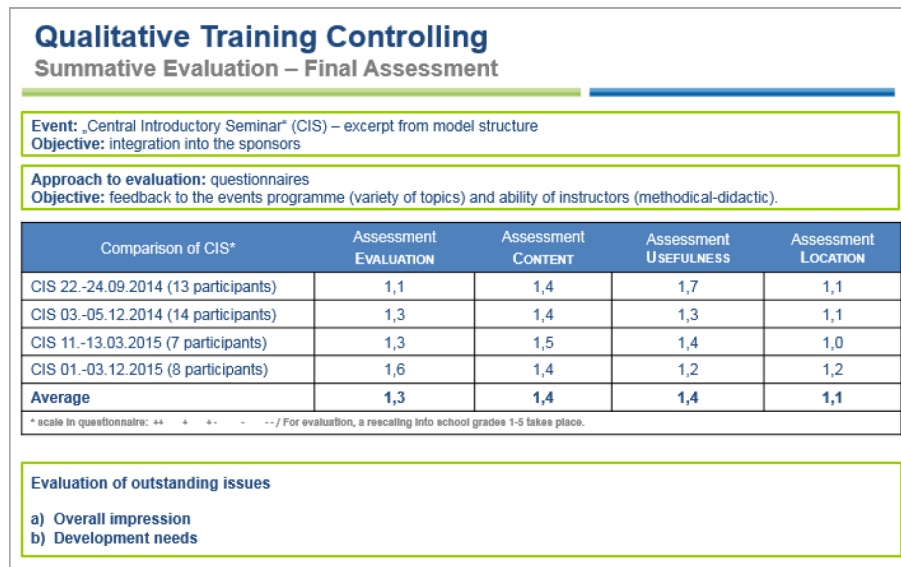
Qualitative Training Controlling
Summative Evaluation – Final Assessment

Event: „Central Introductory Seminar“ (CIS) – excerpt from model structure
Objective: integration into the sponsors

Approach to evaluation: questionnaires
Objective: feedback to the events programme (variety of topics) and ability of instructors (methodical-didactic).

| Comparison of CIS* | Assessment Evaluation | Assessment Content | Assessment Usefulness | Assessment Location |
|---|---|---|---|---|
| CIS 22.-24.09.2014 (13 participants) | 1,1 | 1,4 | 1,7 | 1,1 |
| CIS 03.-05.12.2014 (14 participants) | 1,3 | 1,4 | 1,3 | 1,1 |
| CIS 11.-13.03.2015 (7 participants) | 1,3 | 1,5 | 1,4 | 1,0 |
| CIS 01.-03.12.2015 (8 participants) | 1,6 | 1,4 | 1,2 | 1,2 |
| Average | 1,3 | 1,4 | 1,4 | 1,1 |

* scale in questionnaire: ++ + +- - -- / For evaluation, a rescaling into school grades 1-5 takes place.

Evaluation of outstanding issues

a) Overall impression
b) Development needs